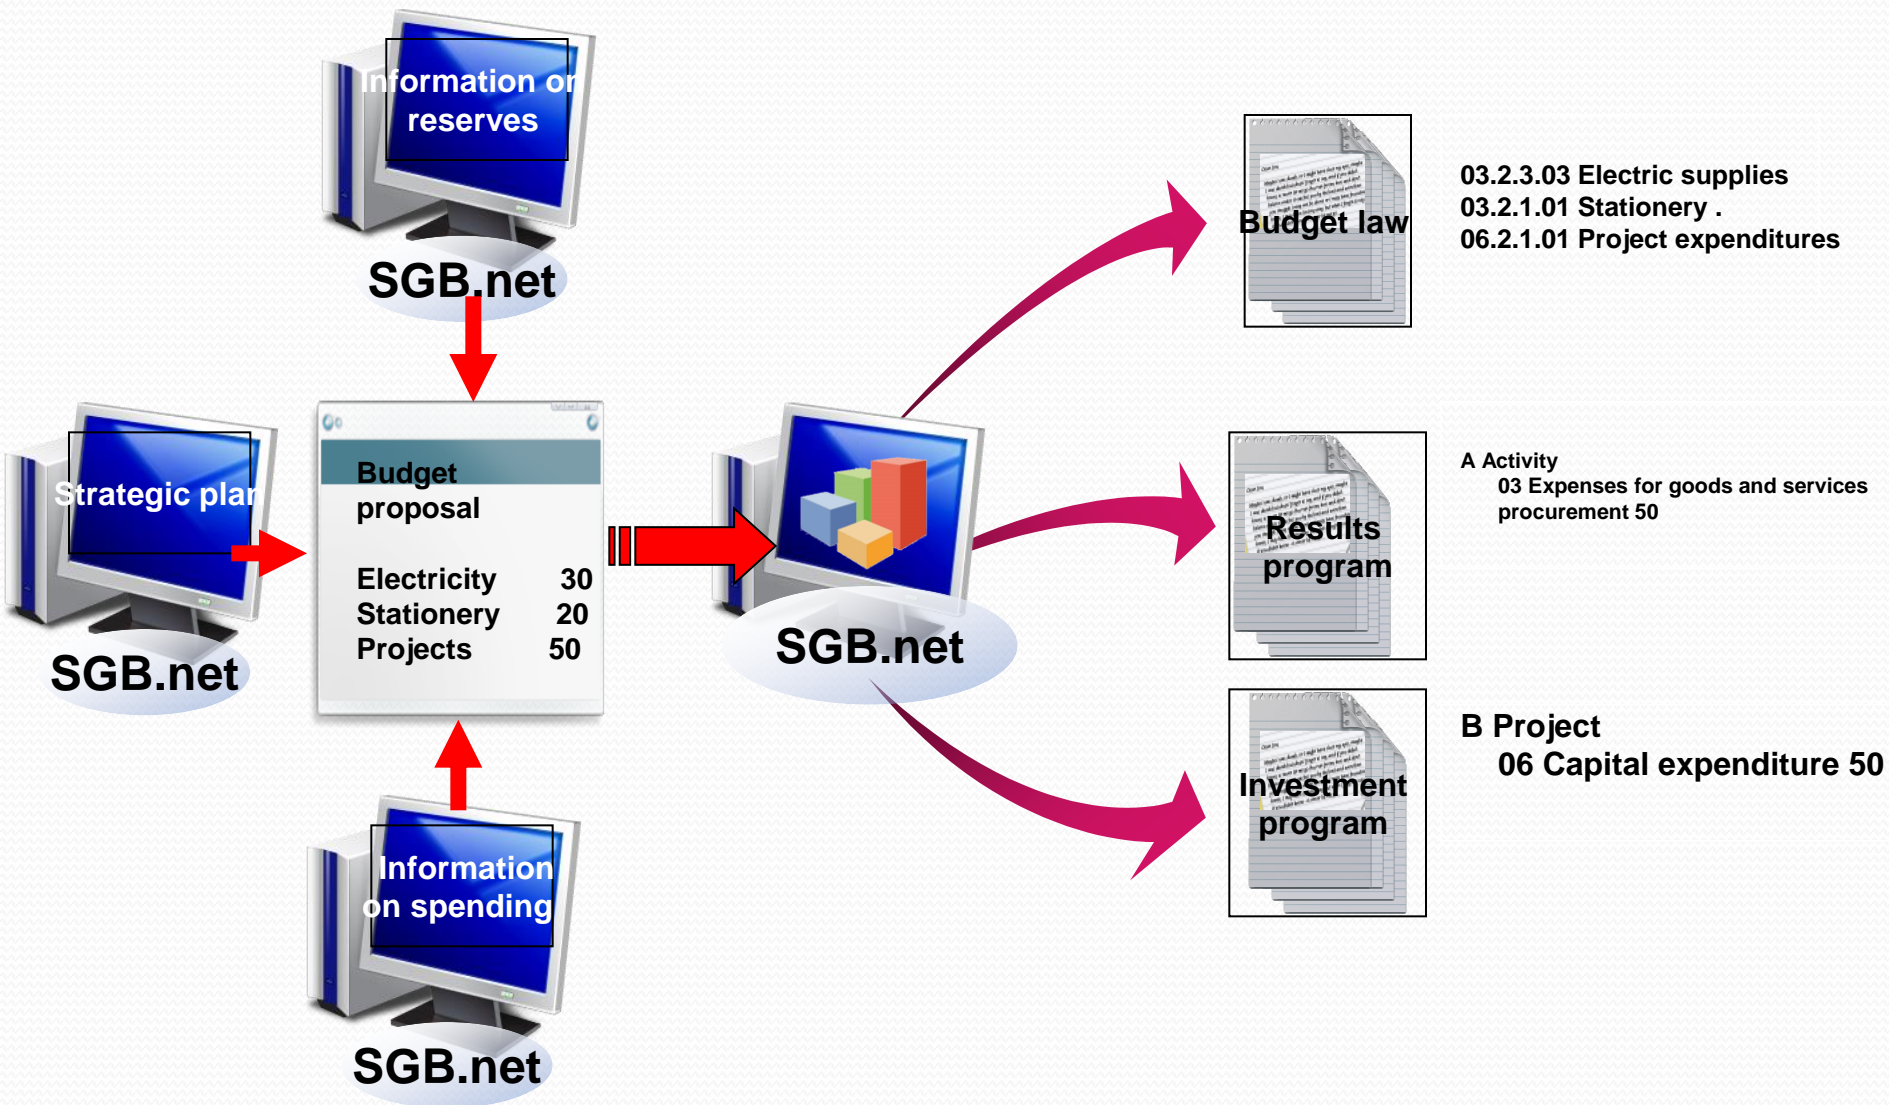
Information on reserves

SGB.net

Strategic plan

SGB.net

Budget proposal

Electricity 30
Stationery 20
Projects 50

SGB.net

Information on spending

SGB.net

Budget law

03.2.3.03 Electric supplies
03.2.1.01 Stationery .
06.2.1.01 Project expenditures

Results program

A Activity
03 Expenses for goods and services procurement 50

Investment program

B Project
06 Capital expenditure 50